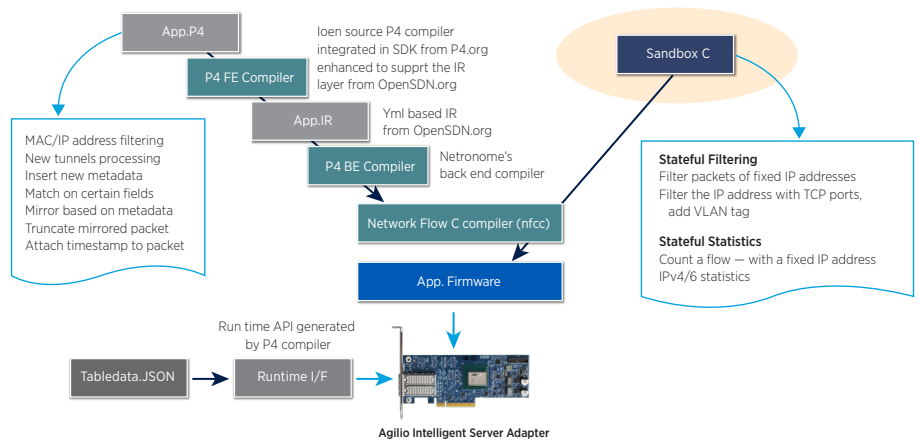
App.P4

Ioen source P4 compiler integrated in SDK from P4.org enhanced to supprt the IR layer from OpenSDN.org

P4 FE Compiler

App.IR

Yml based IR from OpenSDN.org

P4 BE Compiler

Netronome's back end compiler

Sandbox C

MAC/IP address filtering
New tunnels processing
Insert new metadata
Match on certain fields
Mirror based on metadata
Truncate mirrored packet
Attach timestamp to packet

Network Flow C compiler (nfcc)

App. Firmware

Stateful Filtering
Filter packets of fixed IP addresses
Filter the IP address with TCP ports, add VLAN tag

Stateful Statistics
Count a flow — with a fixed IP address
IPv4/6 statistics

Run time API generated by P4 compiler

Tabledata.JSON

Runtime I/F

Agilio Intelligent Server Adapter